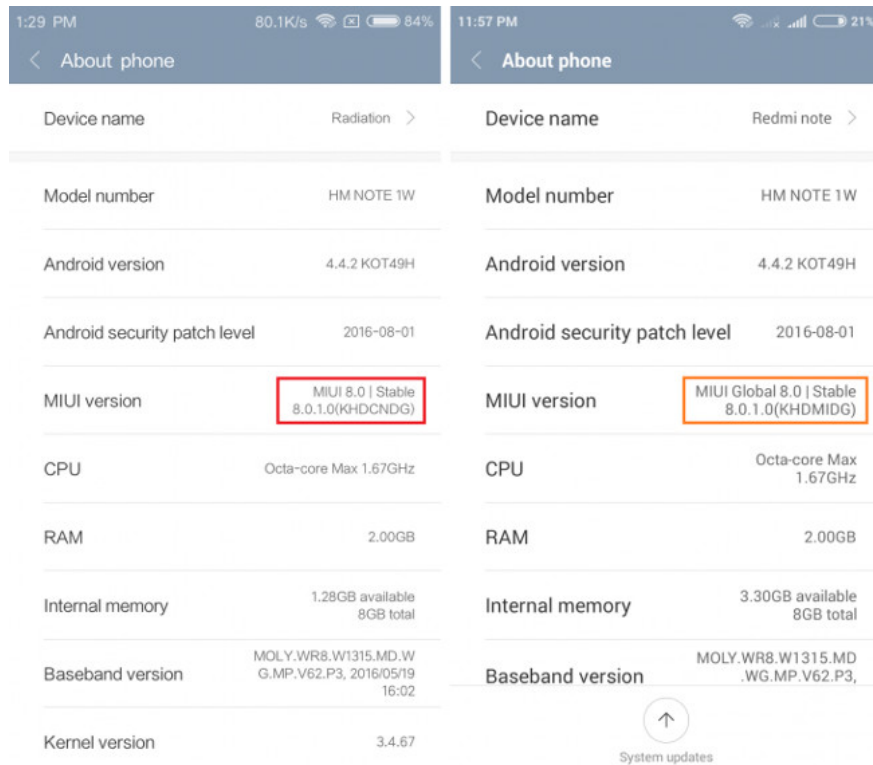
1:29 PM 80.1K/s 84%

About phone

Device name Radiation

Model number HM NOTE 1W

Android version 4.4.2 KOT49H

Android security patch level 2016-08-01

MIUI version MIUI 8.0 | Stable 8.0.1.0(KHDCNDG)

CPU Octa-core Max 1.67GHz

RAM 2.00GB

Internal memory 1.28GB available 8GB total

Baseband version MOLY.WR8.W1315.MD.WG.MP.V62.P3, 2016/05/19 16:02

Kernel version 3.4.67

11:57 PM 21%

About phone

Device name Redmi note

Model number HM NOTE 1W

Android version 4.4.2 KOT49H

Android security patch level 2016-08-01

MIUI version MIUI Global 8.0 | Stable 8.0.1.0(KHDMIDG)

CPU Octa-core Max 1.67GHz

RAM 2.00GB

Internal memory 3.30GB available 8GB total

Baseband version MOLY.WR8.W1315.MD.WG.MP.V62.P3,

System updates